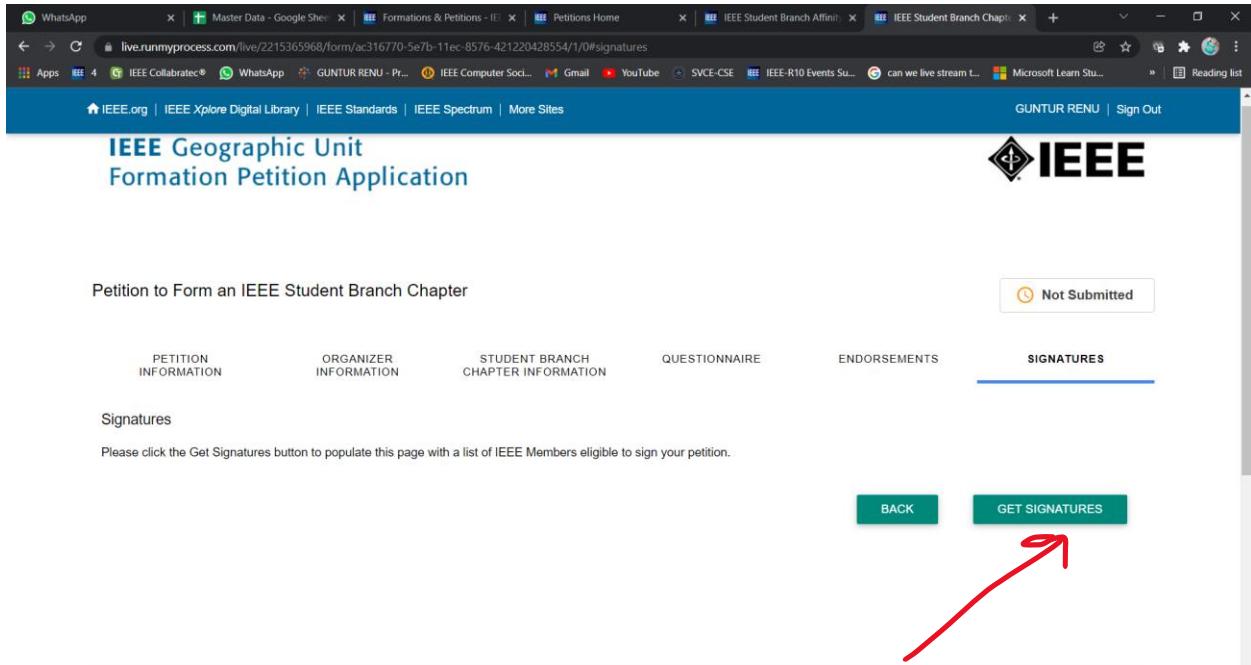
WhatsApp | Master Data - Google Shee | Formations & Petitions - IE | Petitions Home | IEEE Student Branch Affinit | IEEE Student Branch Chapt

live.runmyprocess.com/live/2215365968/form/ac316770-5e7b-11ec-8576-421220428554/1/0#signatures

Apps | 4 | IEEE Collabratec® | WhatsApp | GUNTUR RENU - Pr... | IEEE Computer Soci... | Gmail | YouTube | SVCE-CSE | IEEE-R10 Events Su... | can we live stream t... | Microsoft Learn Stu... | Reading list

IEEE.org | IEEE Xplore Digital Library | IEEE Standards | IEEE Spectrum | More Sites

GUNTUR RENU | Sign Out

IEEE Geographic Unit Formation Petition Application

IEEE

Petition to Form an IEEE Student Branch Chapter

Not Submitted

PETITION INFORMATION | ORGANIZER INFORMATION | STUDENT BRANCH CHAPTER INFORMATION | QUESTIONNAIRE | ENDORSEMENTS | SIGNATURES

Signatures

Please click the Get Signatures button to populate this page with a list of IEEE Members eligible to sign your petition.

BACK | GET SIGNATURES